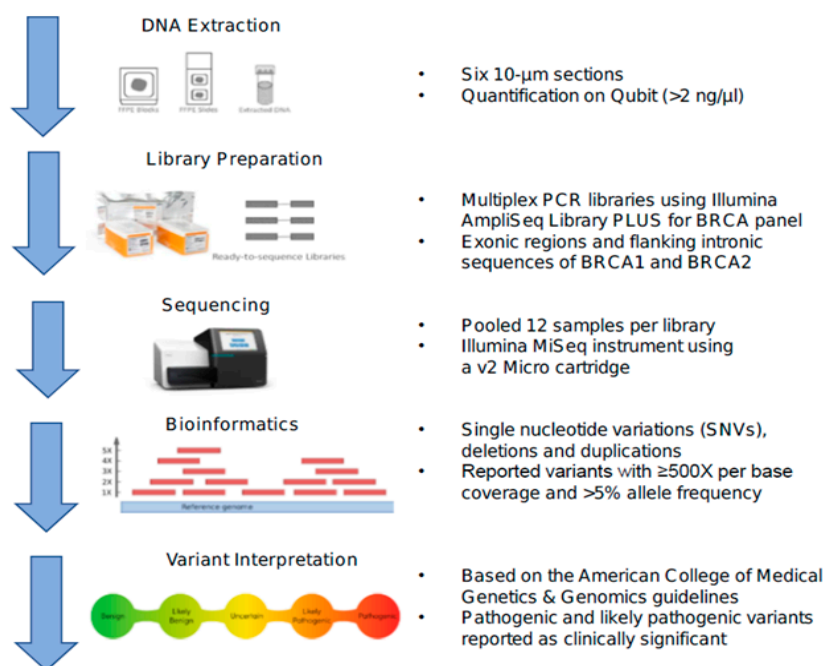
DNA Extraction

FFPE Blocks FFPE Slides Extracted DNA

- Six 10-µm sections
- Quantification on Qubit (>2 ng/µl)

Library Preparation

Ready-to-sequence Libraries

- Multiplex PCR libraries using Illumina AmpliSeq Library PLUS for BRCA panel
- Exonic regions and flanking intronic sequences of BRCA1 and BRCA2

Sequencing

- Pooled 12 samples per library
- Illumina MiSeq instrument using a v2 Micro cartridge

Bioinformatics

5X
4X
3X
2X
1X
Reference genome

- Single nucleotide variations (SNVs), deletions and duplications
- Reported variants with ≥500X per base coverage and >5% allele frequency

Variant Interpretation

Benign Likely Benign Uncertain Likely Pathogenic Pathogenic

- Based on the American College of Medical Genetics & Genomics guidelines
- Pathogenic and likely pathogenic variants reported as clinically significant